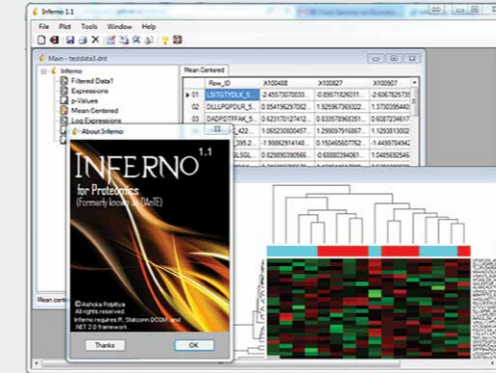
Inferno 1.1

File Plot Tools Window Help

Main - testdata3.dnt

Inferno
Filtered Data1
Expressions
p-Values
Mean Centered
Log Expressions

Mean Centered

| | Row_ID | X100488 | X100827 | X100907 |
|---|---|---|---|---|
| 01 | LSITGTYDLK_5... | -2.45557070033... | -0.89571826011... | -2.606782675... |
| 02 | DLLLPQPDLR_5... | 0.354196297082... | 1.325967365322... | 1.373029544... |
| 03 | DADPDTFFAK_5... | 0.623170127412... | 0.333578965351... | 0.628723461... |
| | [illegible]_422... | 1.065230800457... | 1.299097916867... | 1.129381300... |
| | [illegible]_395.2... | -1.99862914149... | 0.150465607762... | -1.449978494... |
| | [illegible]LSGL... | 0.329890290566... | -0.638803394061... | 1.340569256... |

About Inferno

INFERNO 1.1
for Proteomics
(Formerly known as DAnTE)

© Ashoka Polpitiya
All rights reserved.
Inferno requires R, Statconn DCOM and .NET 2.0 framework.

Thanks

OK

Mean cent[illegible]